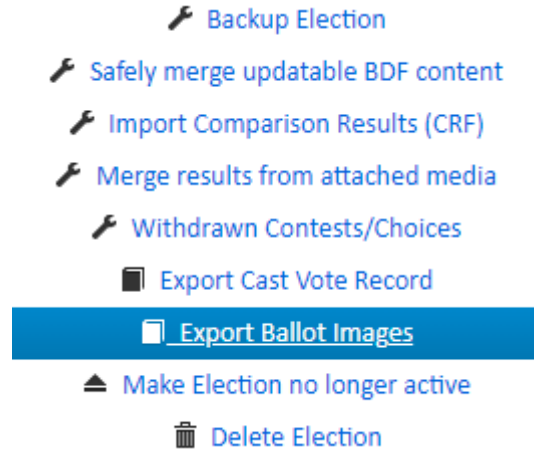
Backup Election

Safely merge updatable BDF content

Import Comparison Results (CRF)

Merge results from attached media

Withdrawn Contests/Choices

Export Cast Vote Record

Export Ballot Images

Make Election no longer active

Delete Election